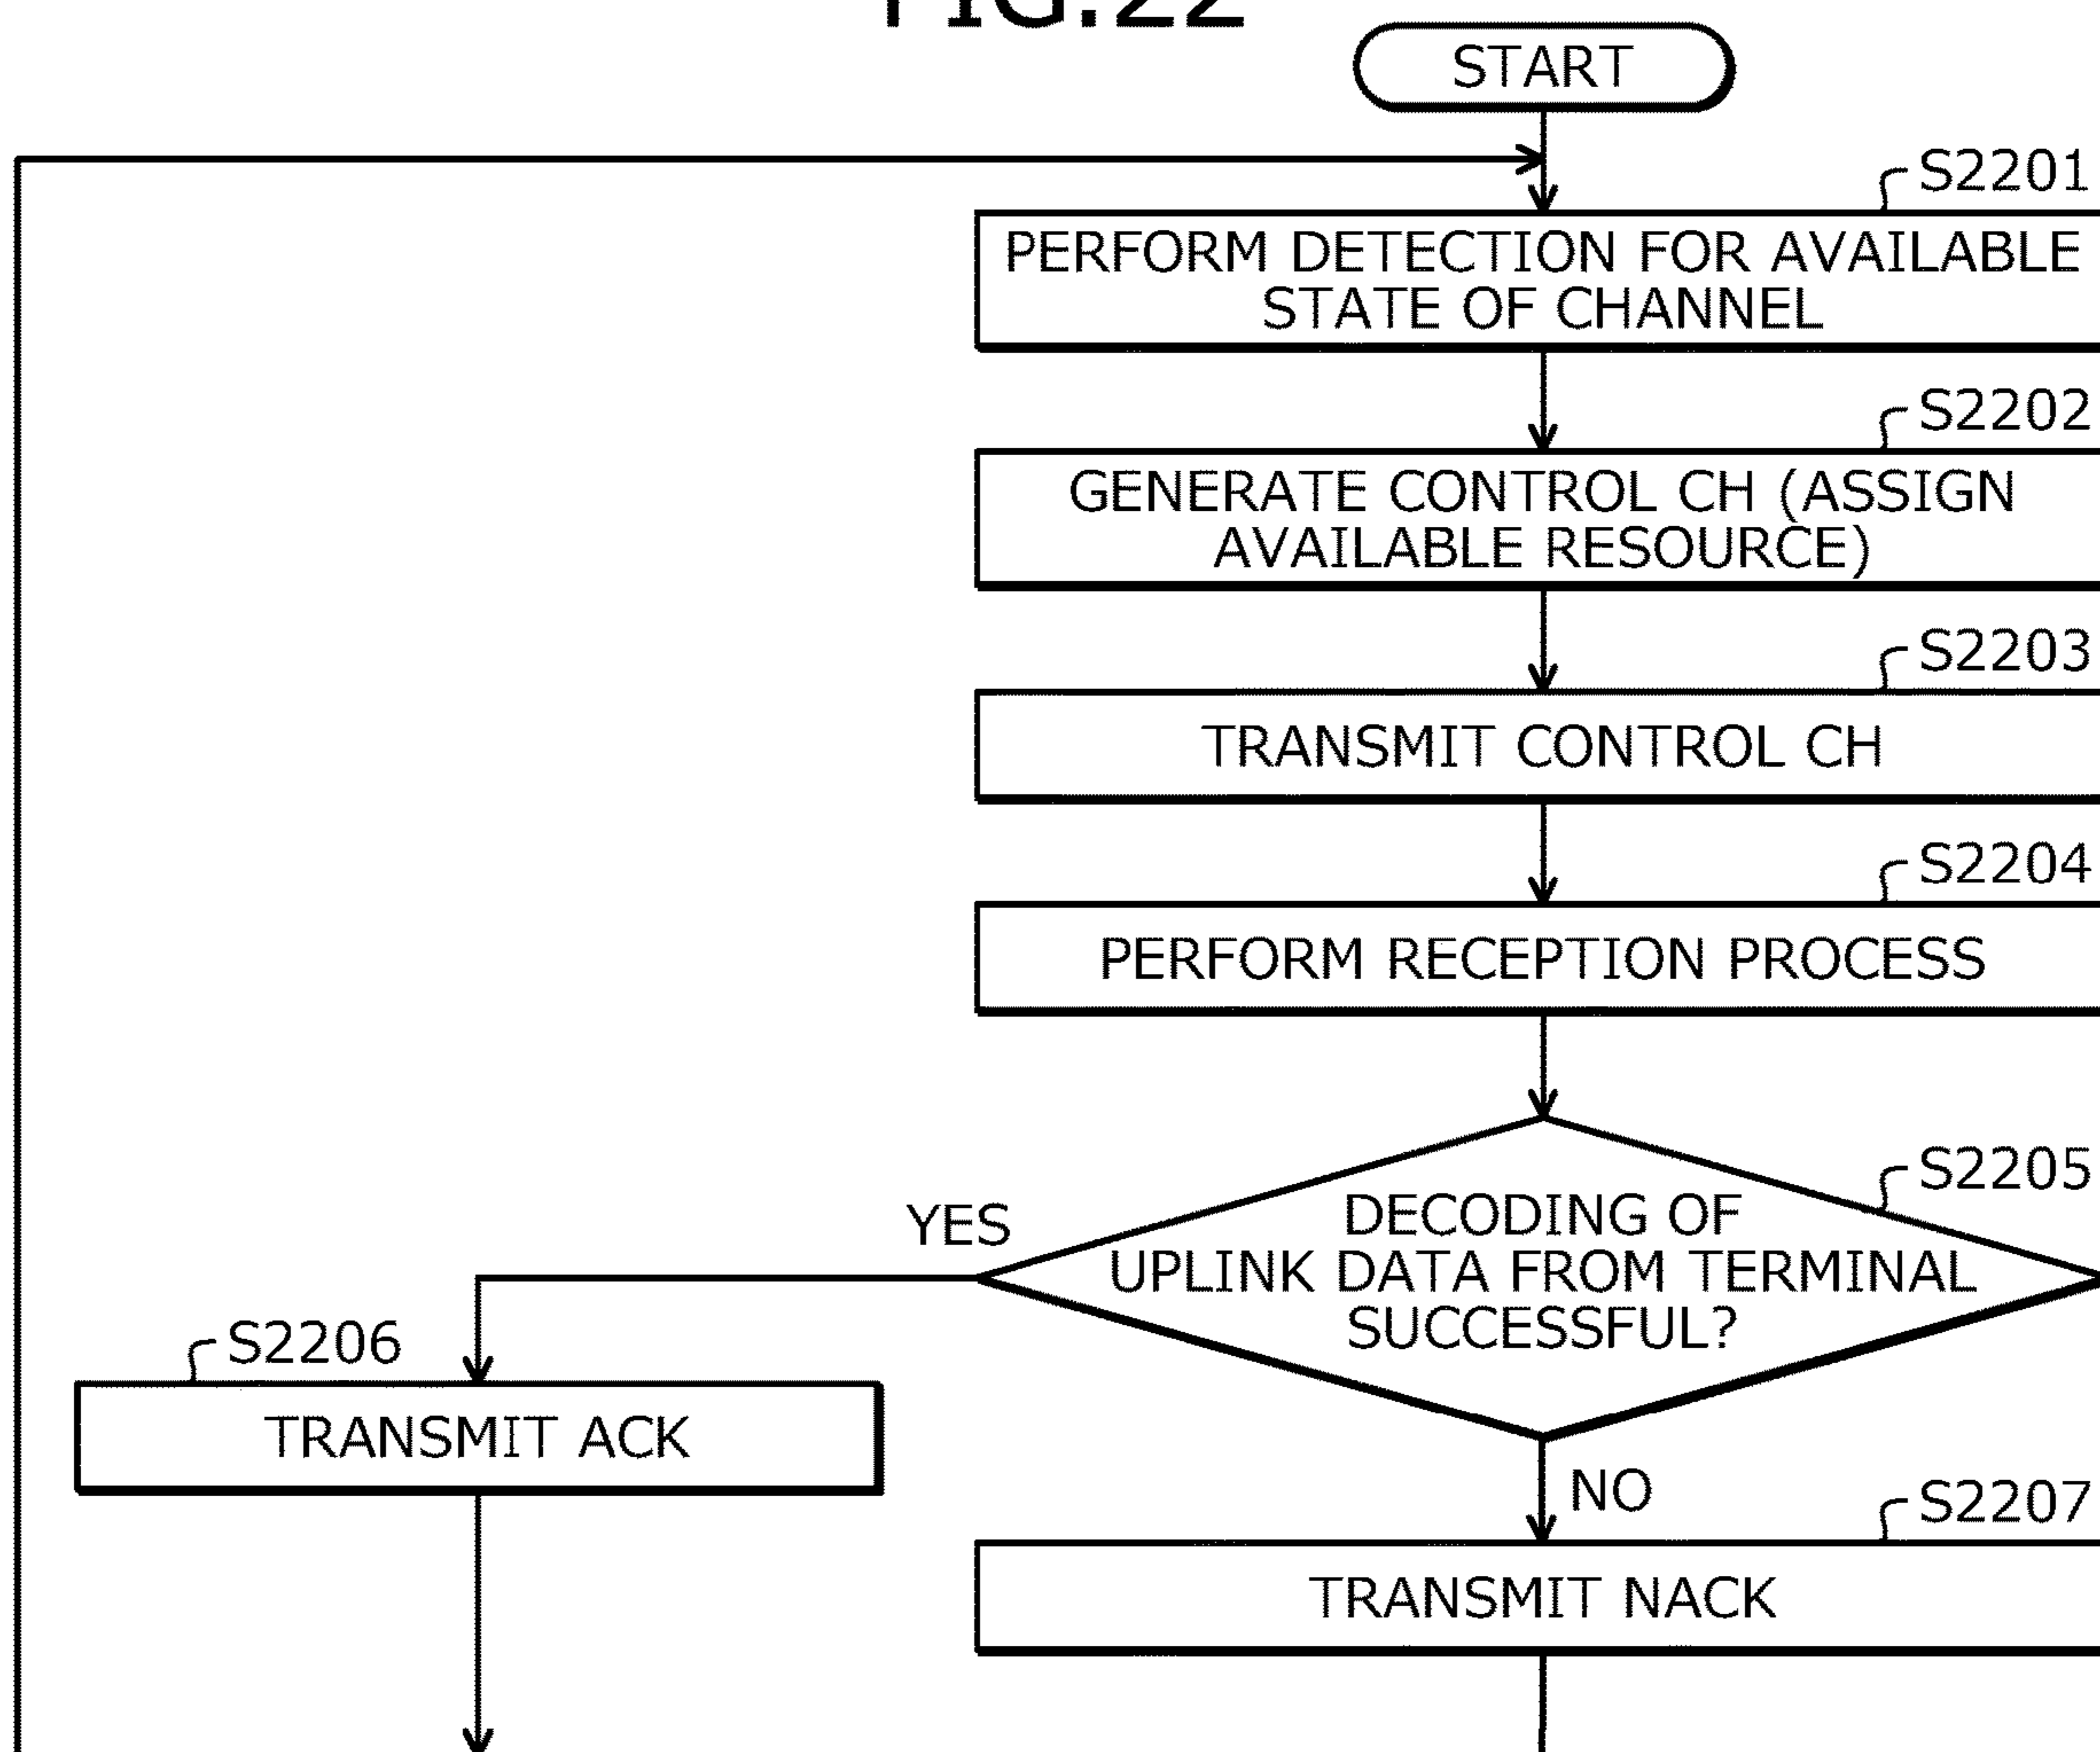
FIG.22

START

S2201
PERFORM DETECTION FOR AVAILABLE STATE OF CHANNEL

S2202
GENERATE CONTROL CH (ASSIGN AVAILABLE RESOURCE)

S2203
TRANSMIT CONTROL CH

S2204
PERFORM RECEPTION PROCESS

S2205
DECODING OF UPLINK DATA FROM TERMINAL SUCCESSFUL?

YES

S2206
TRANSMIT ACK

NO

S2207
TRANSMIT NACK